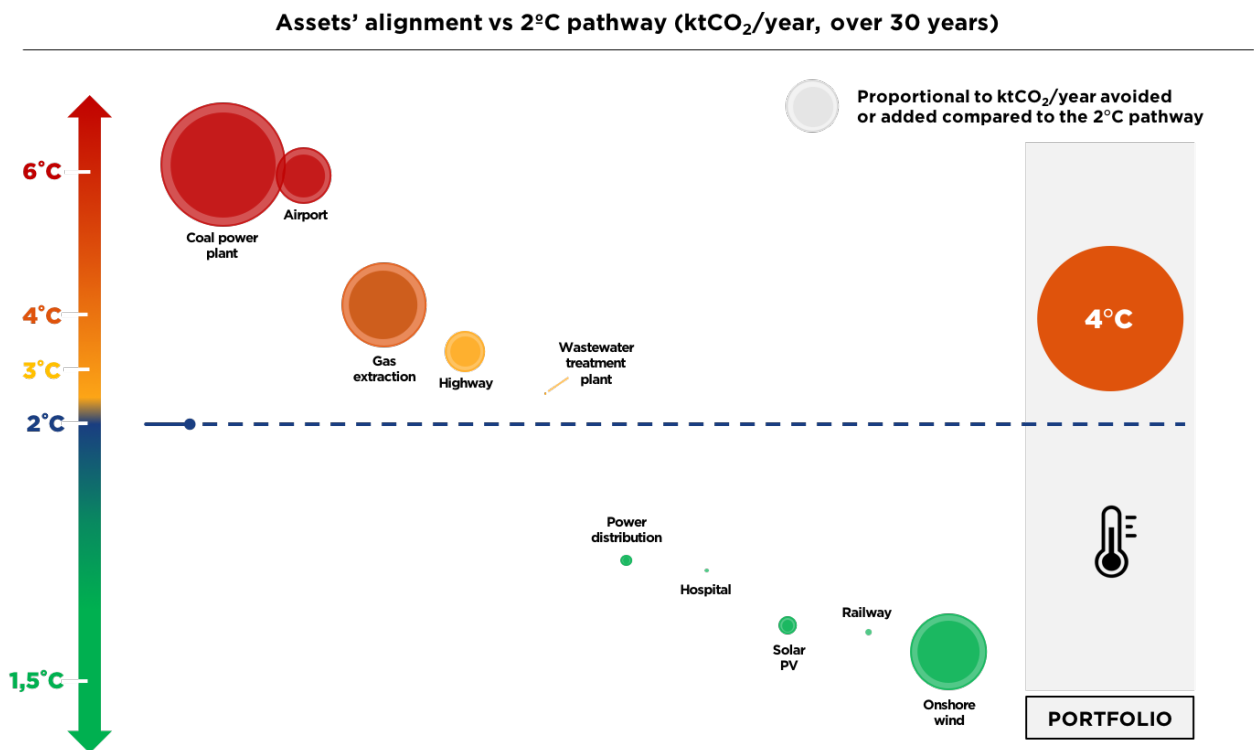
Assets' alignment vs 2ºC pathway (ktCO$_2$/year, over 30 years)

Proportional to ktCO$_2$/year avoided or added compared to the 2°C pathway

6°C

4°C

3°C

2°C

1,5°C

Coal power plant

Airport

Gas extraction

Highway

Wastewater treatment plant

Power distribution

Hospital

Solar PV

Railway

Onshore wind

4°C

PORTFOLIO